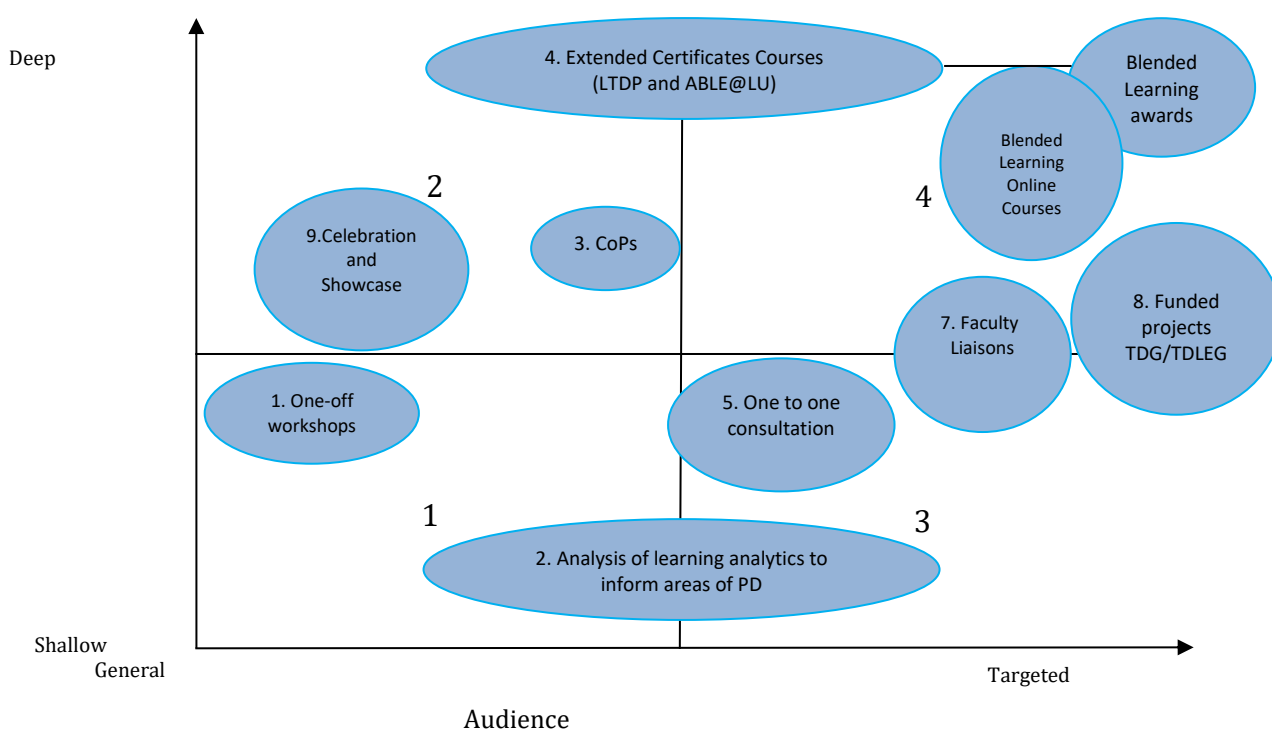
Deep

4. Extended Certificates Courses (LTDP and ABLE@LU)

Blended Learning awards

Blended Learning Online Courses

2

4

9.Celebration and Showcase

3. CoPs

8. Funded projects TDG/TDLEG

7. Faculty Liaisons

1. One-off workshops

5. One to one consultation

1

3

2. Analysis of learning analytics to inform areas of PD

Shallow

General

Targeted

Audience